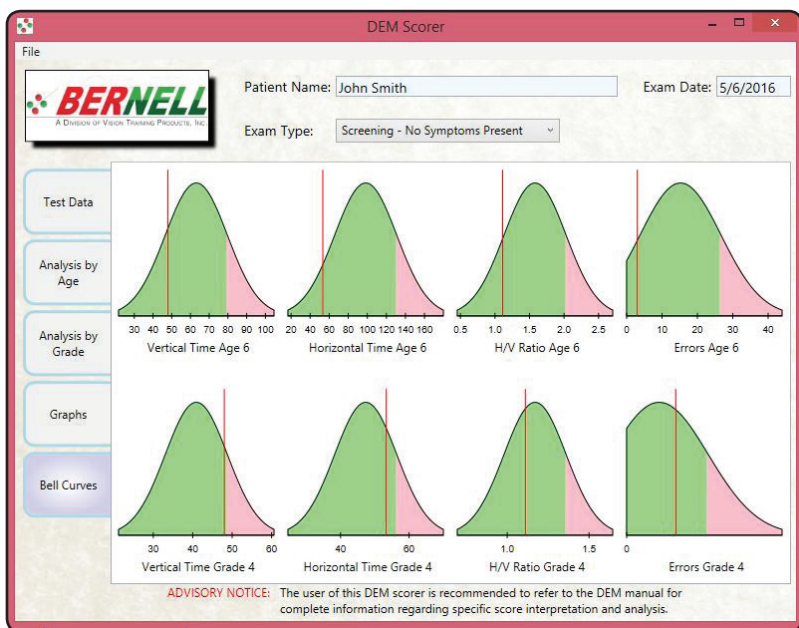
DEM Scorer

File

BERNELL
A Division of Vision Training Products, Inc.

Patient Name: John Smith

Exam Date: 5/6/2016

Exam Type: Screening - No Symptoms Present

Test Data

Analysis by Age

Analysis by Grade

Graphs

Bell Curves

30 40 50 60 70 80 90 100
Vertical Time Age 6

20 40 60 80 100 120 140 160
Horizontal Time Age 6

0.5 1.0 1.5 2.0 2.5
H/V Ratio Age 6

0 10 20 30 40
Errors Age 6

30 40 50 60
Vertical Time Grade 4

40 60
Horizontal Time Grade 4

1.0 1.5
H/V Ratio Grade 4

0
Errors Grade 4

ADVISORY NOTICE: The user of this DEM scorer is recommended to refer to the DEM manual for complete information regarding specific score interpretation and analysis.